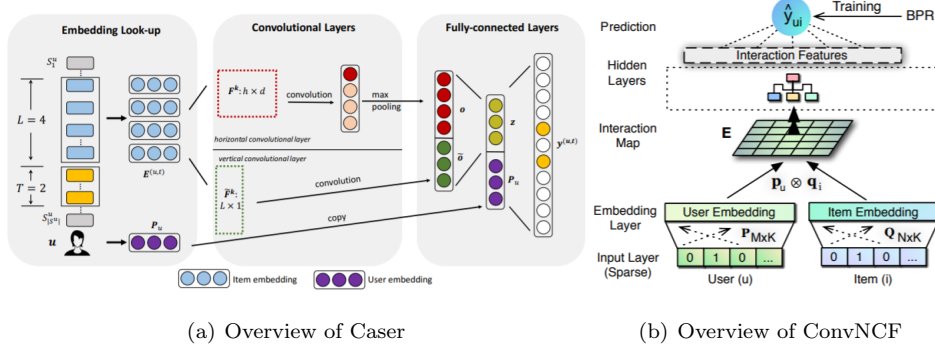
Embedding Look-up

Convolutional Layers

Fully-connected Layers

$S_1^u$

$L = 4$

$T = 2$

$S_{|S^u|}^u$

$\boldsymbol{u}$

$\boldsymbol{E}^{(u,t)}$

$\boldsymbol{P}_u$

$\boldsymbol{F}^k: h \times d$

convolution

max pooling

horizontal convolutional layer

vertical convolutional layer

$\tilde{\boldsymbol{F}}^k: L \times 1$

convolution

copy

$\boldsymbol{o}$

$\tilde{\boldsymbol{o}}$

$\boldsymbol{z}$

$\boldsymbol{P}_u$

$\boldsymbol{y}^{(u,t)}$

Item embedding

User embedding

Prediction

$\hat{y}_{ui}$

Training

BPR

Interaction Features

Hidden Layers

Interaction Map

$\mathbf{E}$

$\mathbf{p}_u \otimes \mathbf{q}_i$

Embedding Layer

User Embedding

Item Embedding

$\mathbf{P}_{MxK}$

$\mathbf{Q}_{NxK}$

Input Layer (Sparse)

0 | 1 | 0 | ...

0 | 1 | 0 | ...

User (u)

Item (i)

(a) Overview of Caser

(b) Overview of ConvNCF